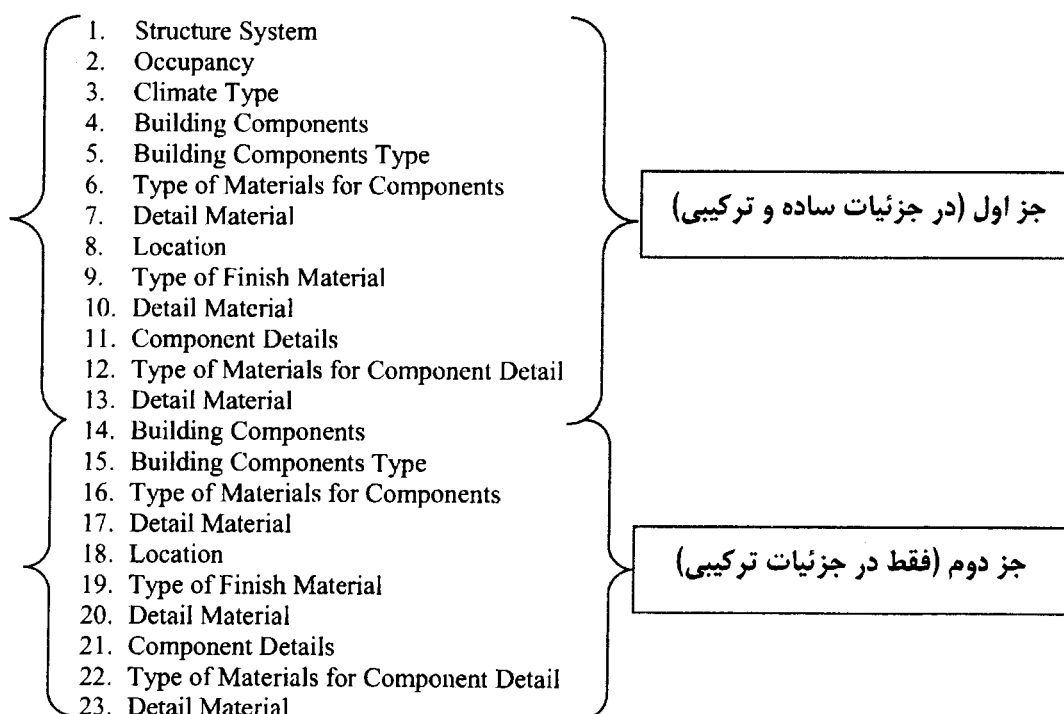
1. Structure System
2. Occupancy
3. Climate Type
4. Building Components
5. Building Components Type
6. Type of Materials for Components
7. Detail Material
8. Location
9. Type of Finish Material
10. Detail Material
11. Component Details
12. Type of Materials for Component Detail
13. Detail Material

جز اول (در جزئیات ساده و ترکیبی)

14. Building Components
15. Building Components Type
16. Type of Materials for Components
17. Detail Material
18. Location
19. Type of Finish Material
20. Detail Material
21. Component Details
22. Type of Materials for Component Detail
23. Detail Material

جز دوم (فقط در جزئیات ترکیبی)